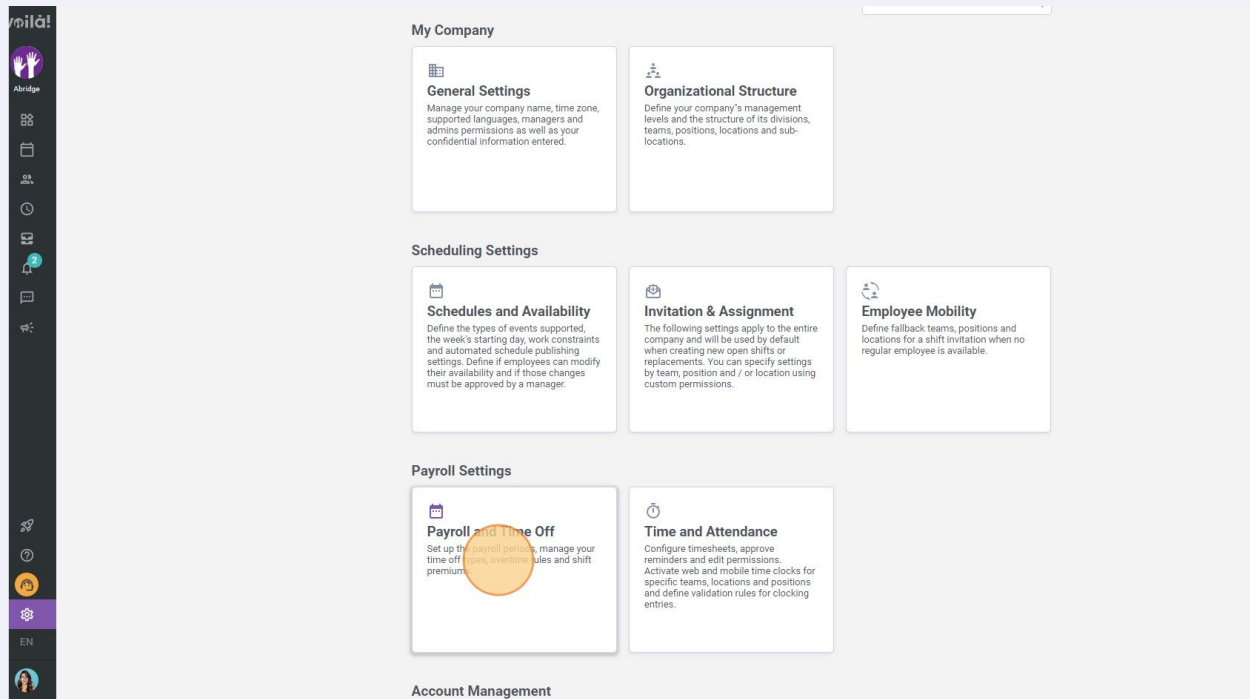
voilà!

Abridge

2

EN

My Company

General Settings
Manage your company name, time zone, supported languages, managers and admins permissions as well as your confidential information entered.

Organizational Structure
Define your company"s management levels and the structure of its divisions, teams, positions, locations and sub-locations.

Scheduling Settings

Schedules and Availability
Define the types of events supported, the week's starting day, work constraints and automated schedule publishing settings. Define if employees can modify their availability and if those changes must be approved by a manager.

Invitation & Assignment
The following settings apply to the entire company and will be used by default when creating new open shifts or replacements. You can specify settings by team, position and / or location using custom permissions.

Employee Mobility
Define fallback teams, positions and locations for a shift invitation when no regular employee is available.

Payroll Settings

Payroll and Time Off
Set up the payroll periods, manage your time off types, overtime rules and shift premiums.

Time and Attendance
Configure timesheets, approve reminders and edit permissions. Activate web and mobile time clocks for specific teams, locations and positions and define validation rules for clocking entries.

Account Management